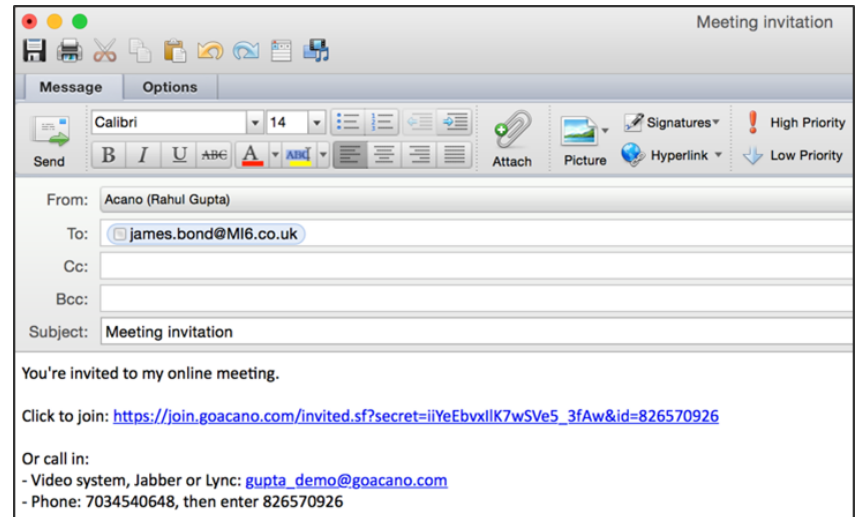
Meeting invitation

Message Options

Send

Calibri 14

B I U ABC A ABC

Attach

Picture

Signatures

Hyperlink

High Priority

Low Priority

From: Acano (Rahul Gupta)

To: james.bond@MI6.co.uk

Cc:

Bcc:

Subject: Meeting invitation

You're invited to my online meeting.

Click to join: https://join.goacano.com/invited.sf?secret=iiYeEbvxIlK7wSVe5_3fAw&id=826570926

Or call in:
- Video system, Jabber or Lync: gupta_demo@goacano.com
- Phone: 7034540648, then enter 826570926